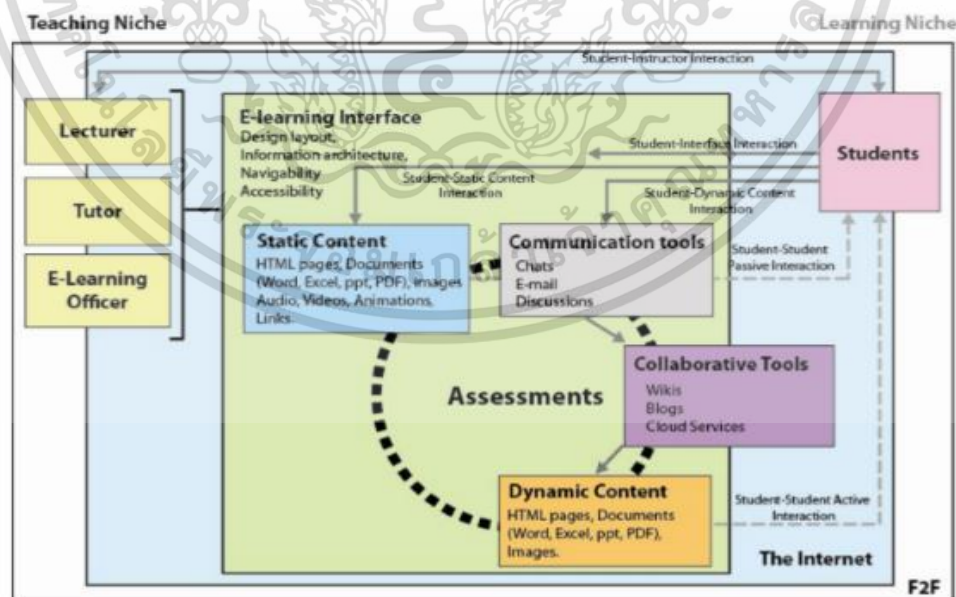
Teaching Niche

Learning Niche

Student-Instructor Interaction

Lecturer

Tutor

E-Learning Officer

E-learning Interface
Design layout,
Information architecture,
Navigability
Accessibility

Student-Interface Interaction

Students

Student-Static Content Interaction

Student-Dynamic Content Interaction

Static Content
HTML pages, Documents (Word, Excel, ppt, PDF), images
Audio, Videos, Animations,
Links.

Communication tools
Chats
E-mail
Discussions

Student-Student Passive Interaction

Collaborative Tools
Wikis
Blogs
Cloud Services

Assessments

Dynamic Content
HTML pages, Documents (Word, Excel, ppt, PDF), Images.

Student-Student Active Interaction

The Internet

F2F